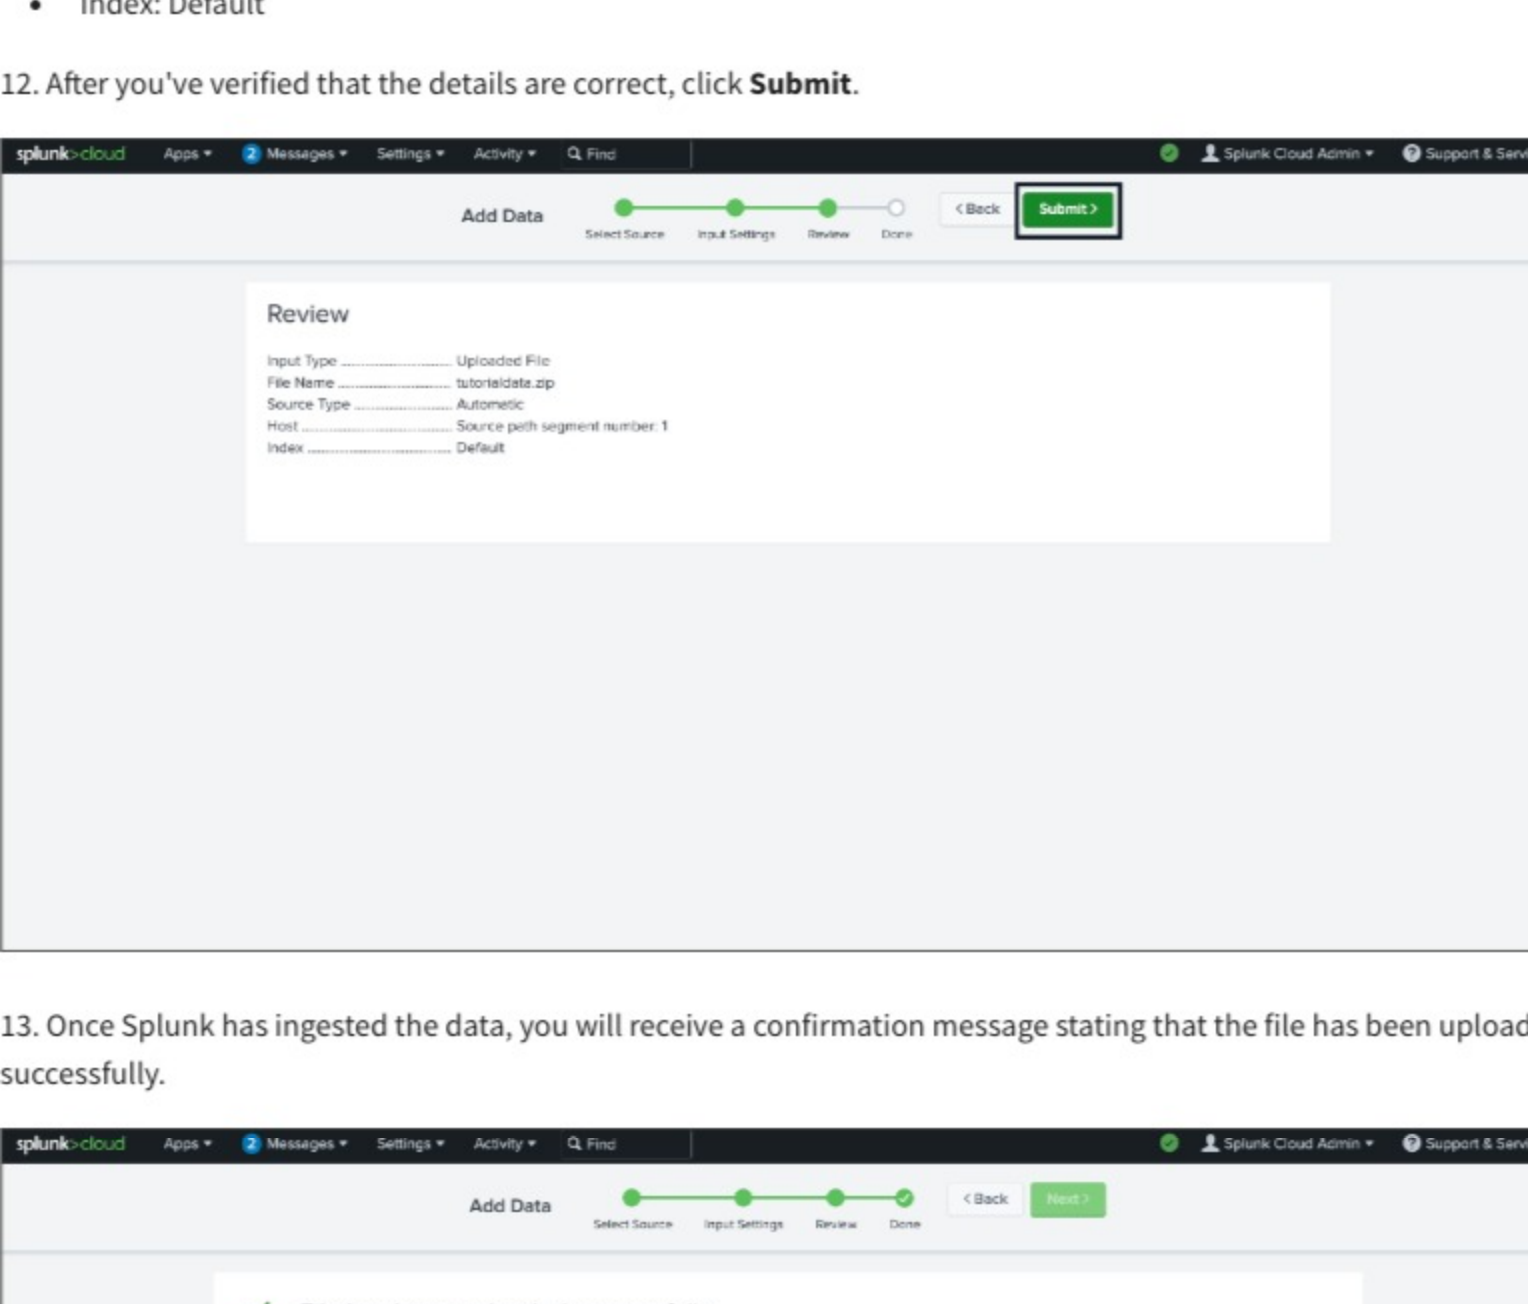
• Index: Default

12. After you've verified that the details are correct, click **Submit**.

splunk>cloud Apps 2 Messages Settings Activity Find Splunk Cloud Admin Support & Serv

Add Data Select Source Input Settings Review Done < Back Submit >

Review

Input Type ............ Uploaded File
File Name ............ tutorialdata.zip
Source Type ............ Automatic
Host ............ Source path segment number: 1
Index ............ Default

13. Once Splunk has ingested the data, you will receive a confirmation message stating that the file has been upload successfully.

splunk>cloud Apps 2 Messages Settings Activity Find Splunk Cloud Admin Support & Serv

Add Data Select Source Input Settings Review Done < Back Next >

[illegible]